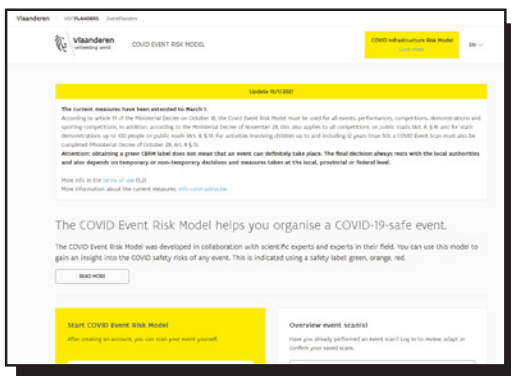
Vlaanderen VISITFLANDERS EventFlanders

Vlaanderen verbeelding werkt

COVID EVENT RISK MODEL

COVID Infrastructure Risk Model
Learn more

EN

Update 15/1/2021

The current measures have been extended to March 1.

According to article 15 of the Ministerial Decree on October 28, the Covid Event Risk Model must be used for all events, performances, competitions, demonstrations and sporting competitions. In addition, according to the Ministerial Decree of November 28, this also applies to all competitions on public roads (Art. 8, § 8) and for static demonstrations up to 100 people on public roads (Art. 8, § 11). For activities involving children up to and including 12 years (max 50), a COVID Event Scan must also be completed (Ministerial Decree of October 28, Art. 8, § 7).

Attention: obtaining a green CERM label does not mean that an event can definitely take place. The final decision always rests with the local authorities and also depends on temporary or non-temporary decisions and measures taken at the local, provincial or federal level.

More info in the terms of use (5.2)
More information about the current measures: info-coronavirus.be.

The COVID Event Risk Model helps you organise a COVID-19-safe event.

The COVID Event Risk Model was developed in collaboration with scientific experts and experts in their field. You can use this model to gain an insight into the COVID safety risks of any event. This is indicated using a safety label green, orange, red.

READ MORE

Start COVID Event Risk Model
After creating an account, you can scan your event yourself.

Overview event scan(s)
Have you already performed an event scan? Log in to review, adapt or confirm your saved scans.